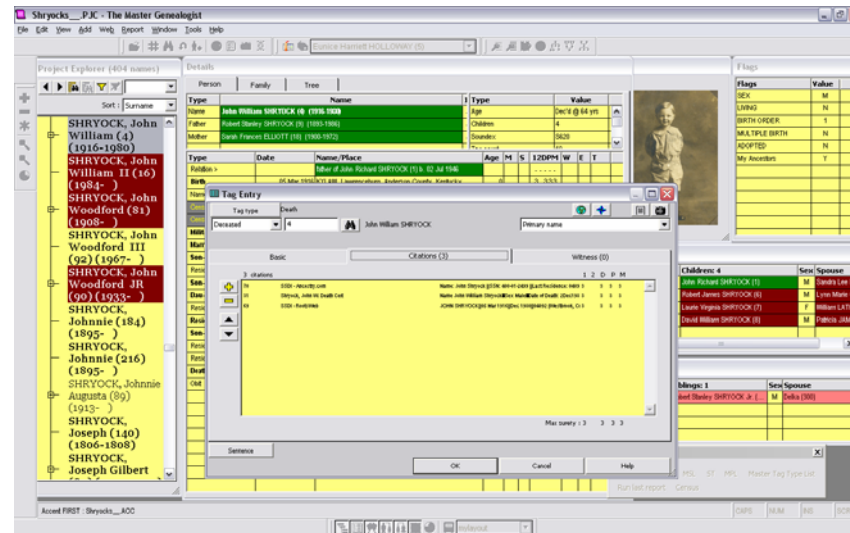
Shryocks__PJC - The Master Genealogist
File Edit View Add Web Report Window Tools Help
Eunice Harriett HOLLOWAY (5)

Project Explorer (404 names)
Sort : Surname
SHRYOCK, John William (4) (1916-1980)
SHRYOCK, John William II (16) (1984- )
SHRYOCK, John Woodford (81) (1908- )
SHRYOCK, John Woodford III (92) (1967- )
SHRYOCK, John Woodford JR (90) (1933- )
SHRYOCK, Johnnie (184) (1895- )
SHRYOCK, Johnnie (216) (1895- )
SHRYOCK, Johnnie Augusta (89) (1913- )
SHRYOCK, Joseph (140) (1806-1808)
SHRYOCK, Joseph Gilbert

Details
Person | Family | Tree

| Type | Name |
|---|---|
| Name | John William SHRYOCK (4) (1916-1980) |
| Father | Robert Stanley SHRYOCK (9) (1893-1966) |
| Mother | Sarah Frances ELLIOTT (10) (1900-1972) |

| Type | Value |
|---|---|
| Age | Dec'd @ 64 yrs |
| Children | 4 |
| Soundex | S620 |

| Type | Date | Name/Place | Age | M | S | 12DPM | W | E | T |
|---|---|---|---|---|---|---|---|---|---|
| Relation > | | father of John Richard SHRYOCK (1) b. 02 Jul 1946 | | | | | | | |
| Birth | 05 Mar 1916 | 631 AB, Lawrenceburg, Anderson County, Kentucky | 0 | | | 3 333 | | | |

Flags
| Flags | Value |
|---|---|
| SEX | M |
| LIVING | N |
| BIRTH ORDER | 1 |
| MULTIPLE BIRTH | N |
| ADOPTED | N |
| My Ancestors | Y |

Children: 4
| | Sex | Spouse |
|---|---|---|
| John Richard SHRYOCK (1) | M | Sandra Lee |
| Robert James SHRYOCK (6) | M | Lynn Marie |
| Laurie Virginia SHRYOCK (7) | F | William LAT |
| David William SHRYOCK (8) | M | Patricia JAM |

Siblings: 1
| | Sex | Spouse |
|---|---|---|
| Robert Stanley SHRYOCK Jr. ( | M | Delka (300) |

Tag Entry
Tag type: Deceased | 4 | Death | John William SHRYOCK | Primary name
Basic | Citations (3) | Witness (0)
3 citations 1 2 D P M
| # | | | 1 | 2 | D | P | M |
|---|---|---|---|---|---|---|---|
| (5) | SSDI - Ancestry.com | Name: John Shryock [SSN: 401-01-2401 [Last Residence: 4460 | 3 | 3 | 3 | | |
| (6) | Shryock, John W. Death Cert | Name: John William Shryock[Sex: Male][Date of Death: (Dec)... | 3 | 3 | 3 | | |
| (4) | SSDI - RootsWeb | JOHN SHRYOCK[Born: 5 Mar 1916][Died: Dec 1980][SS# (...]Cr | 3 | 3 | 3 | | |
Max surety : 3 3 3 3
Sentence
OK | Cancel | Help

MSL | ST | MPI | Master Tag Type List
Run last report | Census

Accent FIRST : Shryocks__ACC
CAPS | NUM | INS | SCR
Myl ayout